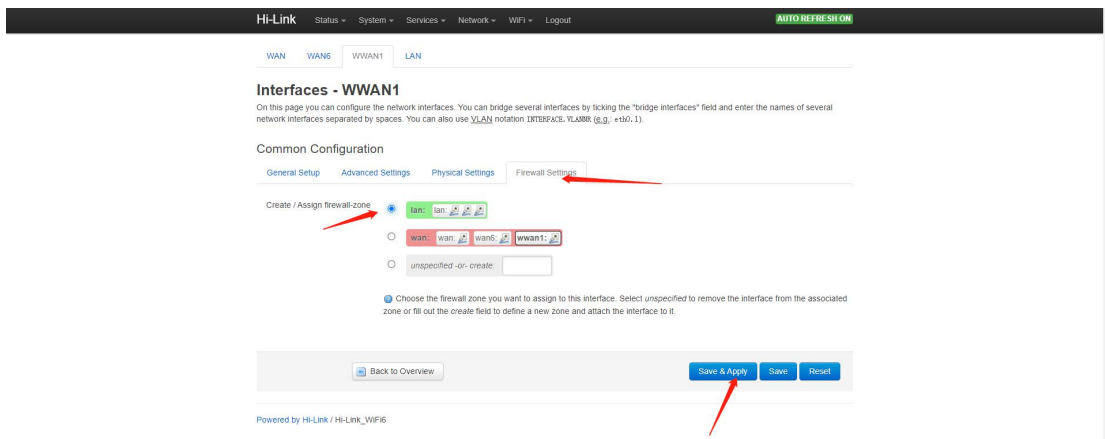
Hi-Link Status System Services Network WiFi Logout AUTO REFRESH ON

WAN WAN6 WWAN1 LAN

Interfaces - WWAN1

On this page you can configure the network interfaces. You can bridge several interfaces by ticking the "bridge interfaces" field and enter the names of several network interfaces separated by spaces. You can also use VLAN notation INTERFACE.VLANNR (e.g.: eth0.1).

Common Configuration

General Setup Advanced Settings Physical Settings Firewall Settings

Create / Assign firewall-zone

lan: lan:

wan: wan: wan6: wwan1:

unspecified -or- create:

Choose the firewall zone you want to assign to this interface. Select unspecified to remove the interface from the associated zone or fill out the create field to define a new zone and attach the interface to it.

Back to Overview

Save & Apply Save Reset

Powered by Hi-Link / Hi-Link_WiFi6